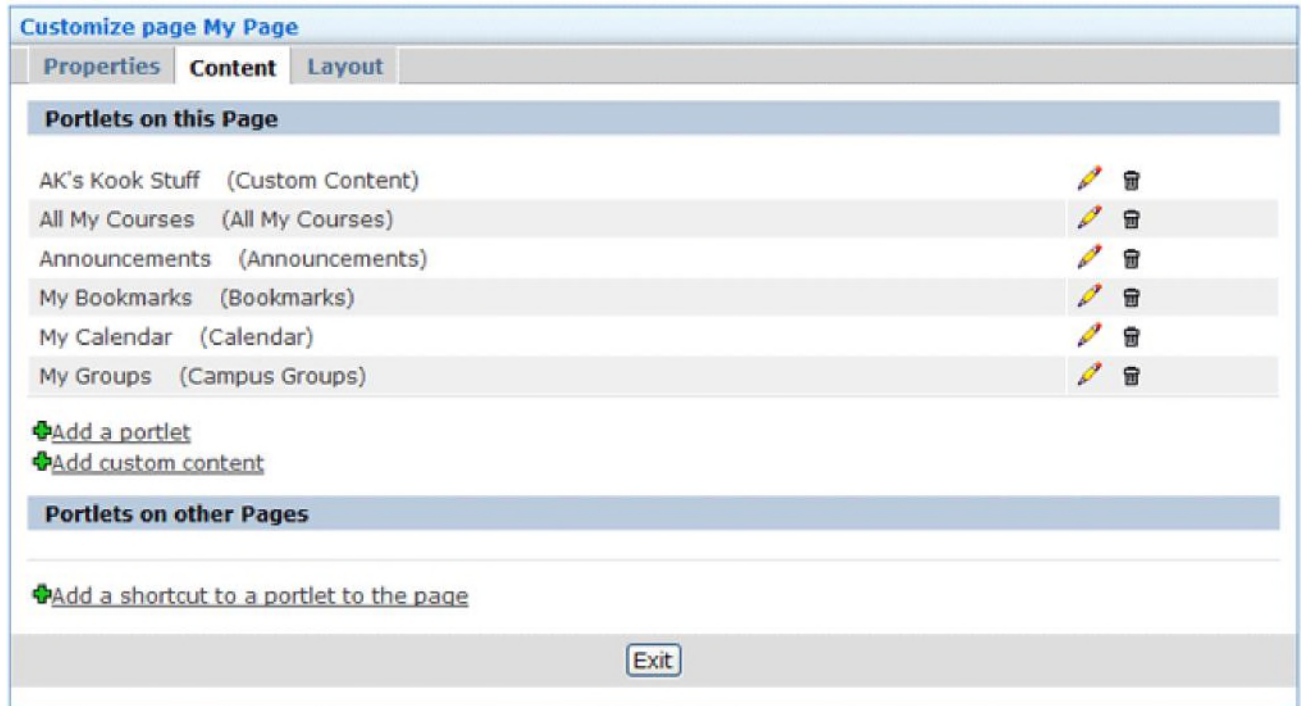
Customize page My Page

Properties Content Layout

Portlets on this Page

AK's Kook Stuff (Custom Content)
All My Courses (All My Courses)
Announcements (Announcements)
My Bookmarks (Bookmarks)
My Calendar (Calendar)
My Groups (Campus Groups)

Add a portlet
Add custom content

Portlets on other Pages

Add a shortcut to a portlet to the page

Exit